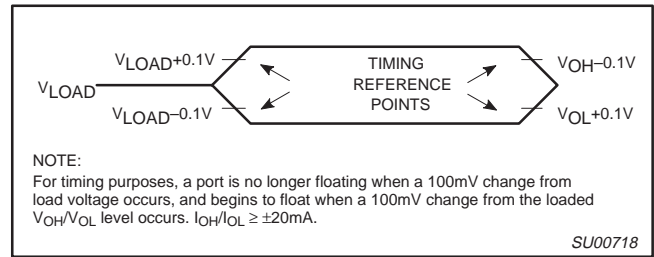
$V_{LOAD}$+0.1V

$V_{LOAD}$

$V_{LOAD}$–0.1V

TIMING REFERENCE POINTS

$V_{OH}$–0.1V

$V_{OL}$+0.1V

NOTE:
For timing purposes, a port is no longer floating when a 100mV change from load voltage occurs, and begins to float when a 100mV change from the loaded $V_{OH}/V_{OL}$ level occurs. $I_{OH}/I_{OL} \geq \pm 20mA$.

SU00718